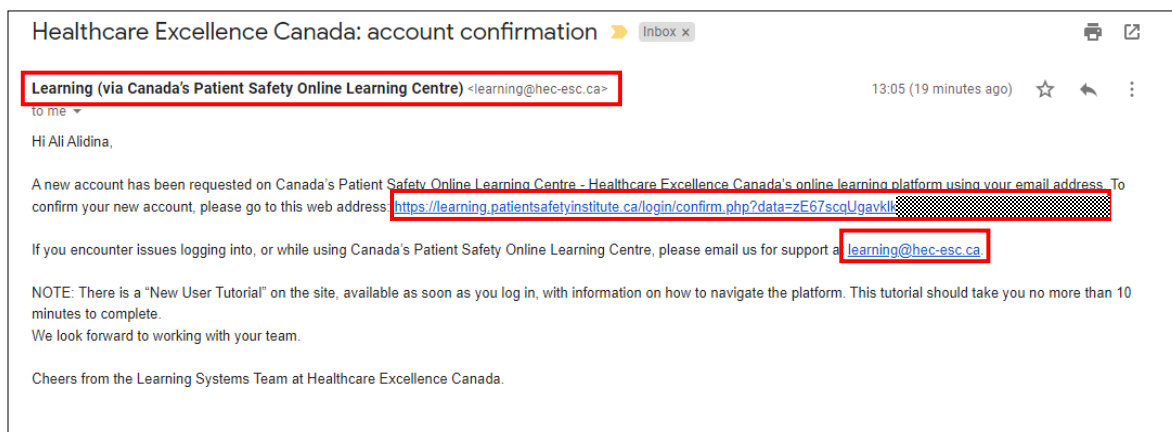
Healthcare Excellence Canada: account confirmation Inbox ×

Learning (via Canada's Patient Safety Online Learning Centre) <learning@hec-esc.ca>
to me

13:05 (19 minutes ago)

Hi Ali Alidina,

A new account has been requested on Canada's Patient Safety Online Learning Centre - Healthcare Excellence Canada's online learning platform using your email address. To confirm your new account, please go to this web address: https://learning.patientsafetyinstitute.ca/login/confirm.php?data=zE67scqUgavklk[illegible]

If you encounter issues logging into, or while using Canada's Patient Safety Online Learning Centre, please email us for support at learning@hec-esc.ca.

NOTE: There is a "New User Tutorial" on the site, available as soon as you log in, with information on how to navigate the platform. This tutorial should take you no more than 10 minutes to complete.
We look forward to working with your team.

Cheers from the Learning Systems Team at Healthcare Excellence Canada.